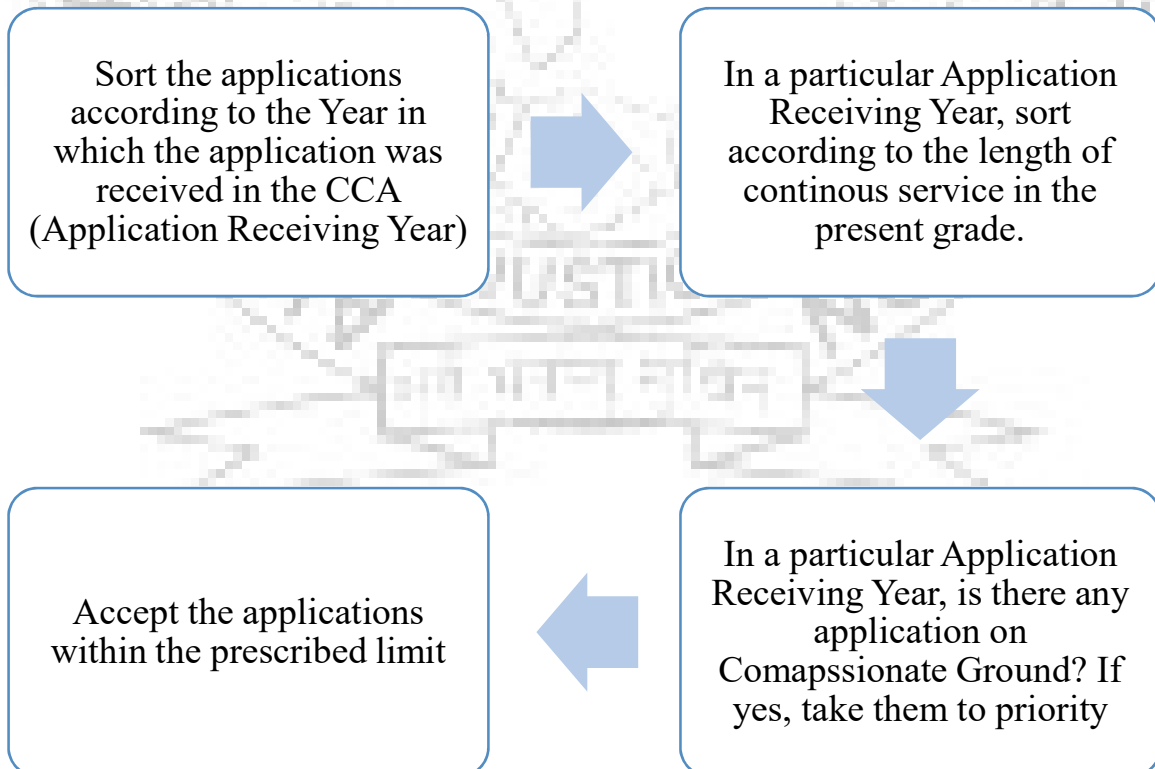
Sort the applications according to the Year in which the application was received in the CCA (Application Receiving Year)

In a particular Application Receiving Year, sort according to the length of continous service in the present grade.

In a particular Application Receiving Year, is there any application on Comapssionate Ground? If yes, take them to priority

Accept the applications within the prescribed limit